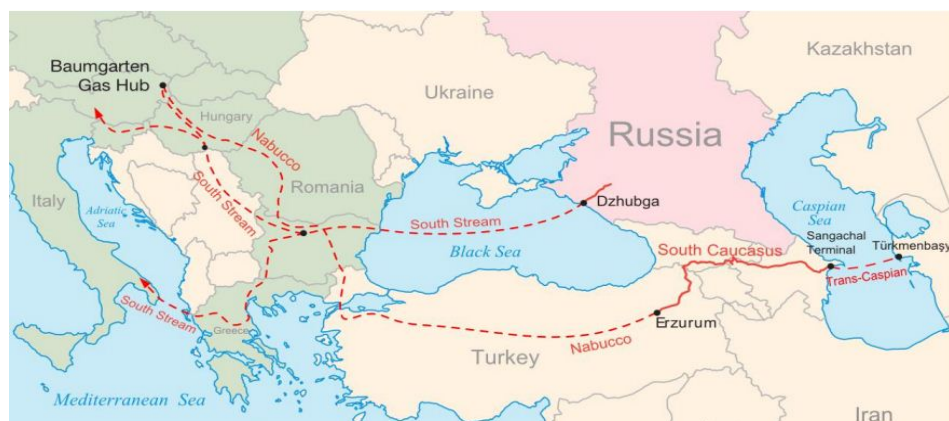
Baumgarten Gas Hub

Kazakhstan

Ukraine

Hungary

Nabucco

Russia

Romania

Italy

Adriatic Sea

South Stream

South Stream

Dzhubga

Caspian Sea

Black Sea

South Caucasus

Sangachal Terminal

Türkmenbaşy

Trans-Caspian

South Stream

Greece

Erzurum

Turkey

Nabucco

Mediterranean Sea

Iran